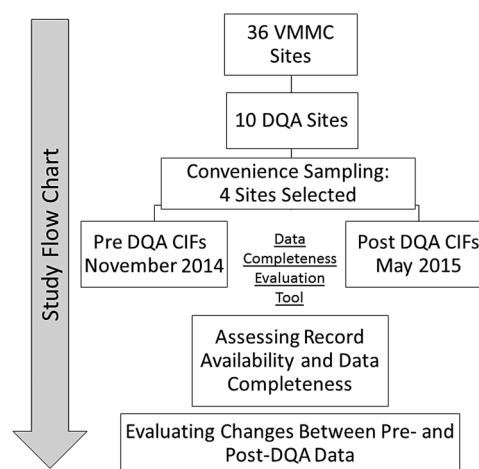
Study Flow Chart

36 VMMC Sites

10 DQA Sites

Convenience Sampling: 4 Sites Selected

Pre DQA CIFs November 2014

Data Completeness Evaluation Tool

Post DQA CIFs May 2015

Assessing Record Availability and Data Completeness

Evaluating Changes Between Pre- and Post-DQA Data